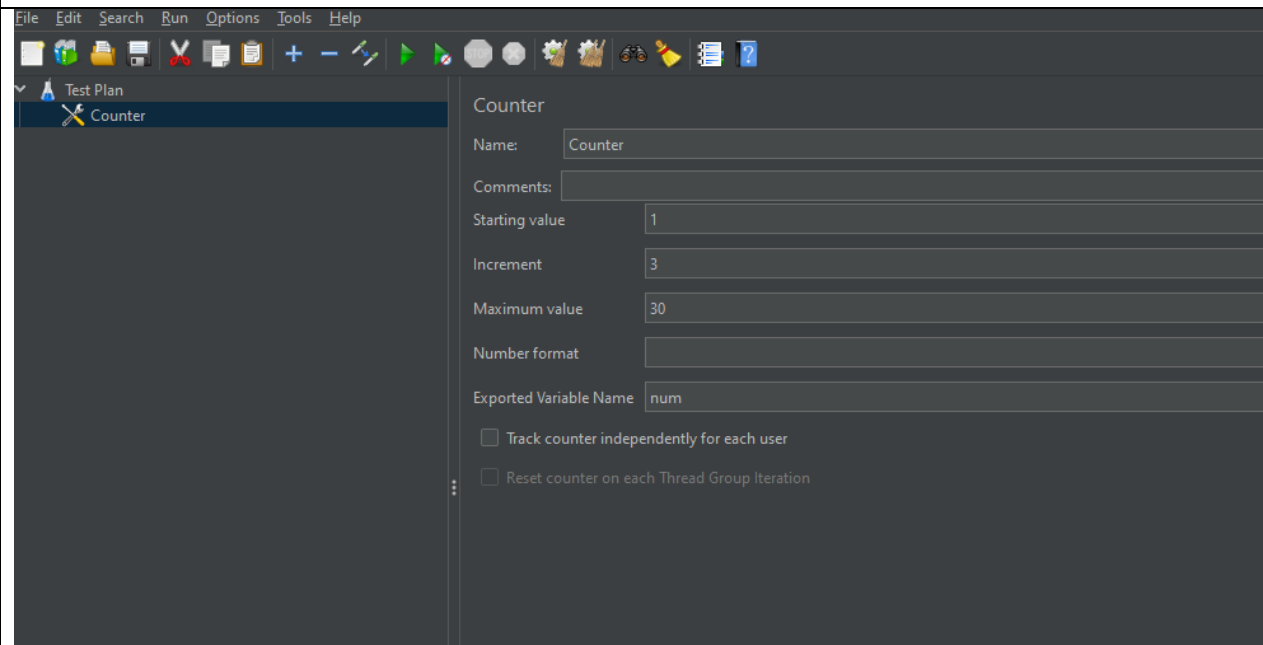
File Edit Search Run Options Tools Help

Test Plan
Counter

Counter

Name: Counter

Comments:

Starting value 1

Increment 3

Maximum value 30

Number format

Exported Variable Name num

Track counter independently for each user

Reset counter on each Thread Group Iteration